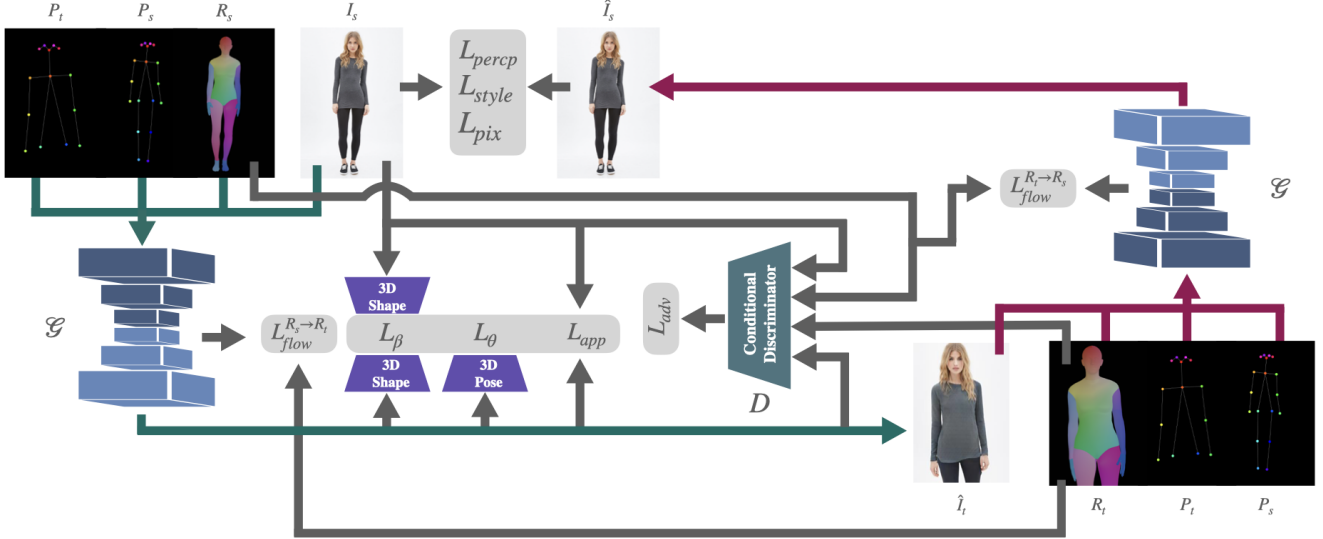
$P_t$ $P_s$ $R_s$ $I_s$ $\hat{I}_s$

$L_{percp}$
$L_{style}$
$L_{pix}$

$L_{flow}^{R_t \to R_s}$

$\mathscr{G}$

$\mathscr{G}$

$L_{flow}^{R_s \to R_t}$

3D Shape

$L_\beta$ $L_\theta$ $L_{app}$

3D Shape

3D Pose

$L_{adv}$

Conditional Discriminator

$D$

$\hat{I}_t$ $R_t$ $P_t$ $P_s$